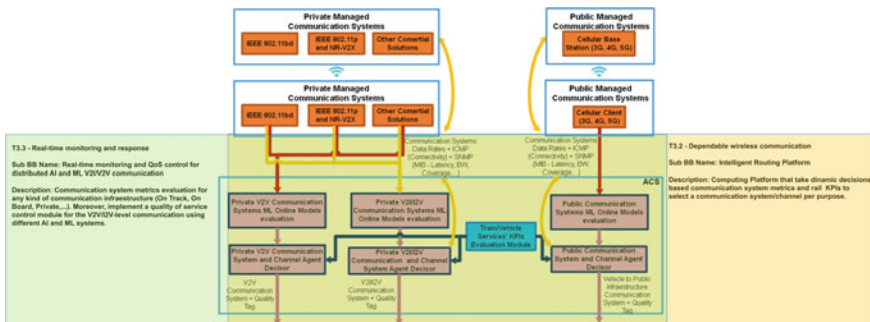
Private Managed Communication Systems

IEEE 802.11bd

IEEE 802.11p and NR-V2X

Other Comertial Solutions

Public Managed Communication Systems

Cellular Base Station (3G, 4G, 5G)

Private Managed Communication Systems

IEEE 802.11bd

IEEE 802.11p and NR-V2X

Other Comertial Solutions

Public Managed Communication Systems

Cellular Client (3G, 4G, 5G)

T3.3 - Real-time monitoring and response

Sub BB Name: Real-time monitoring and QoS control for distributed AI and ML V2I/V2V communication

Description: Communication system metrics evaluation for any kind of communication infrastructure (On Track, On Board, Private,...). Moreover, implement a quality of service control module for the V2V/I2V-level communication using different AI and ML systems.

Communication Systems Data Rates + ICMP (Connectivity) + SNMP (MB - Latency, BW, Coverage,...)

Communication Systems Data Rates + ICMP (Connectivity) + SNMP (MB - Latency, BW, Coverage,...)

T3.2 - Dependable wireless communication

Sub BB Name: Intelligent Routing Platform

Description: Computing Platform that take dinamic decisions based communication system metrics and rail KPIs to select a communication system/channel per purpose.

ACS

Private V2V Communication Systems ML Online Models evaluation

Private V2I/I2V Communication Systems ML Online Models evaluation

Train/Vehicle Services' KPIs Evaluation Module

Public Communication Systems ML Online Models evaluation

Private V2V Communication System and Channel Agent Decisor

Private V2I/I2V Communication and Channel System Agent Decisor

Public Communication System and Channel Agent Decisor

V2V Communication System + Quality Tag

V2I/I2V Communication System + Quality Tag

Vehicle to Public Infrastructure Communication System + Quality Tag